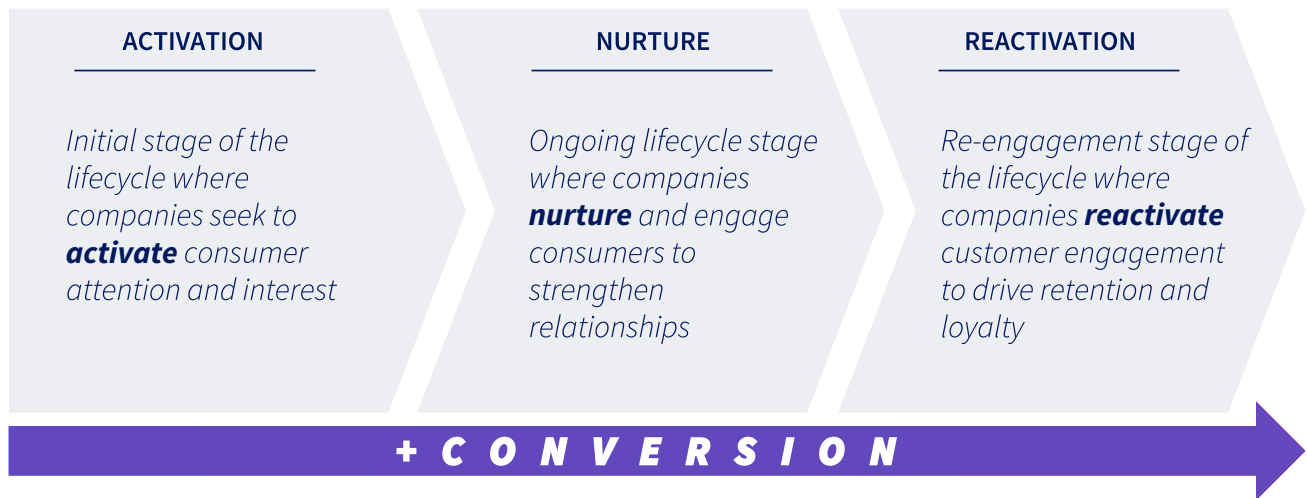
ACTIVATION

Initial stage of the lifecycle where companies seek to **activate** consumer attention and interest

NURTURE

Ongoing lifecycle stage where companies **nurture** and engage consumers to strengthen relationships

REACTIVATION

Re-engagement stage of the lifecycle where companies **reactivate** customer engagement to drive retention and loyalty

+ CONVERSION